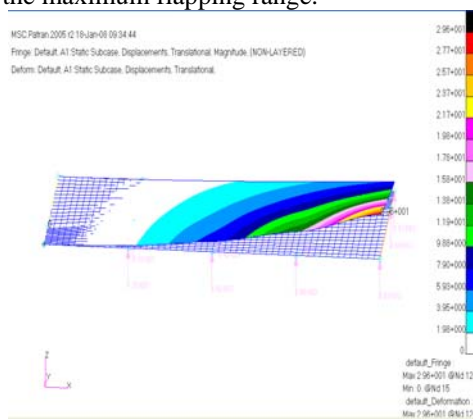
the maximum flapping range.

MSC.Patran 2005 r2 18-Jan-08 09:34:44

Fringe: Default, A1:Static Subcase, Displacements, Translational, Magnitude, (NON-LAYERED)

Deform: Default, A1:Static Subcase, Displacements, Translational,

2.96+001
2.77+001
2.57+001
2.37+001
2.17+001
1.98+001
1.78+001
1.58+001
1.38+001
1.19+001
9.88+000
7.90+000
5.93+000
3.95+000
1.98+000
0

+001

default_Fringe
Max 2.96+001 @Nd 12
Min 0. @Nd 15
default_Deformation
Max 2.96+001 @Nd 1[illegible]